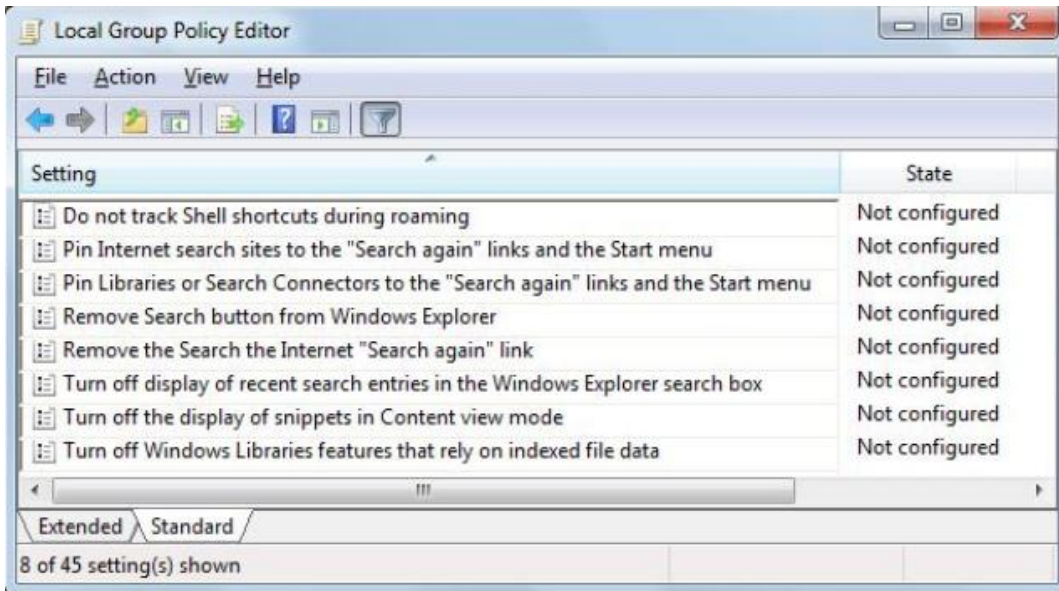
Local Group Policy Editor

File Action View Help

| Setting | State |
|---|---|
| Do not track Shell shortcuts during roaming | Not configured |
| Pin Internet search sites to the "Search again" links and the Start menu | Not configured |
| Pin Libraries or Search Connectors to the "Search again" links and the Start menu | Not configured |
| Remove Search button from Windows Explorer | Not configured |
| Remove the Search the Internet "Search again" link | Not configured |
| Turn off display of recent search entries in the Windows Explorer search box | Not configured |
| Turn off the display of snippets in Content view mode | Not configured |
| Turn off Windows Libraries features that rely on indexed file data | Not configured |

Extended Standard

8 of 45 setting(s) shown